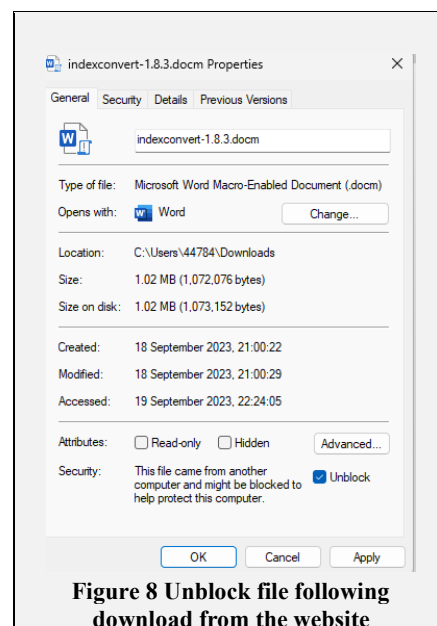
indexconvert-1.8.3.docm Properties

General | Security | Details | Previous Versions

indexconvert-1.8.3.docm

Type of file: Microsoft Word Macro-Enabled Document (.docm)

Opens with: Word

Change...

Location: C:\Users\44784\Downloads

Size: 1.02 MB (1,072,076 bytes)

Size on disk: 1.02 MB (1,073,152 bytes)

Created: 18 September 2023, 21:00:22

Modified: 18 September 2023, 21:00:29

Accessed: 19 September 2023, 22:24:05

Attributes: Read-only Hidden

Advanced...

Security: This file came from another computer and might be blocked to help protect this computer.

Unblock

OK | Cancel | Apply

Figure 8 Unblock file following download from the website